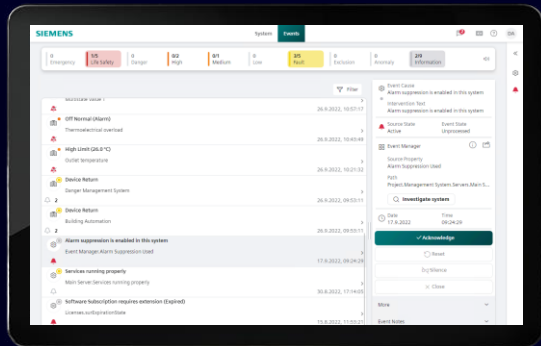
SIEMENS

System Events

2 GA

0 Emergency | 1/5 Life Safety | 0 Danger | 0/2 High | 0/1 Medium | 0 Low | 2/5 Fault | 0 Exclusion | 0 Anomaly | 2/9 Information

Filter

Off Normal (Alarm)
Thermoelectrical overload
26.9.2022, 10:03:49

High Limit (26.0 °C)
Outlet temperature
26.9.2022, 10:21:32

Device Return
Danger Management System
26.9.2022, 09:55:11

2

Device Return
Building Automation
26.9.2022, 09:55:11

2

Alarm suppression is enabled in this system
Event Manager.Alarm Suppression Used
17.6.2022, 09:24:29

Services running properly
Main Server.Services running properly
30.6.2022, 17:14:05

Software Subscription requires extension (Expired)
Licenses.surExpirationState
15.6.2022, 11:55:21

Event Cause
Alarm suppression is enabled in this system

Intervention Text
Alarm suppression is enabled in this system

Source State
Active

Event State
Unprocessed

Event Manager

Source Property
Alarm Suppression Used

Path
Project.Management System.Servers.Main S...

Investigate system

Date
17.6.2022

Time
09:24:29

Acknowledge

Reset

Silence

Close

More

Event Notes